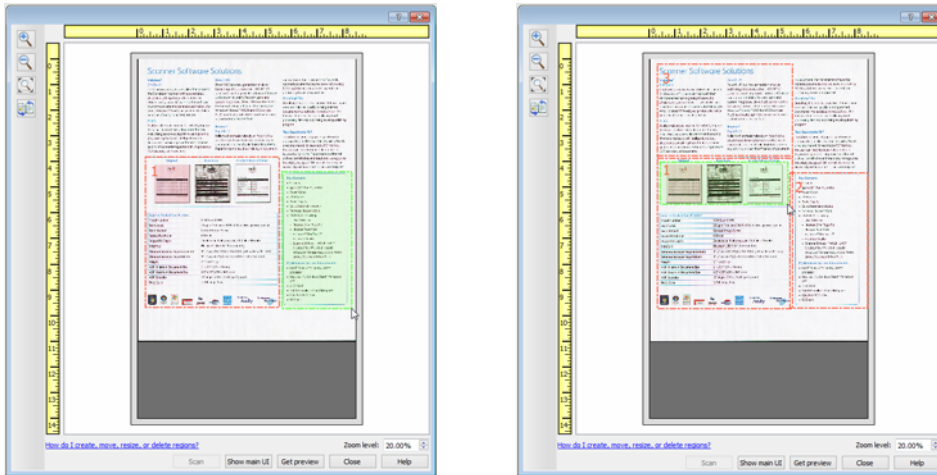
Scanner Software Solutions

How do I create, move, resize, or delete regions?

Zoom level: 20.00%

Scan
Show main UI
Get preview
Close
Help

Scanner Software Solutions

How do I create, move, resize, or delete regions?

Zoom level: 20.00%

Scan
Show main UI
Get preview
Close
Help